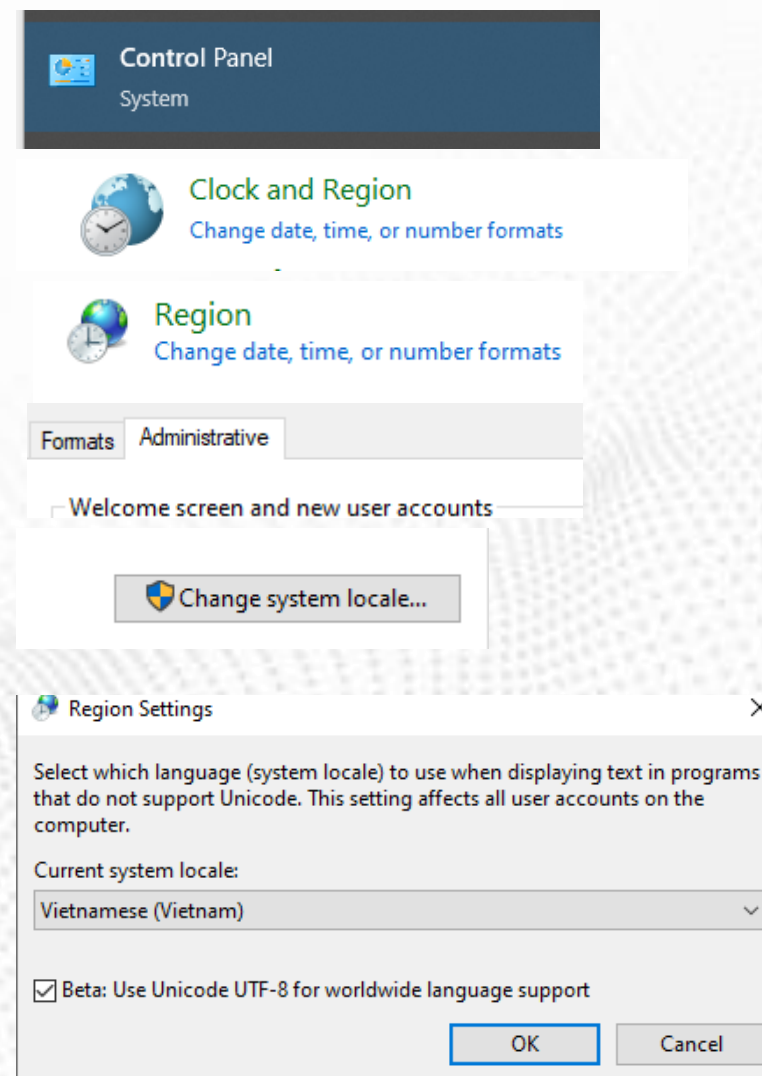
Control Panel
System

Clock and Region
Change date, time, or number formats

Region
Change date, time, or number formats

Formats | Administrative

Welcome screen and new user accounts

Change system locale...

Region Settings

Select which language (system locale) to use when displaying text in programs that do not support Unicode. This setting affects all user accounts on the computer.

Current system locale:

Vietnamese (Vietnam)

Beta: Use Unicode UTF-8 for worldwide language support

OK
Cancel